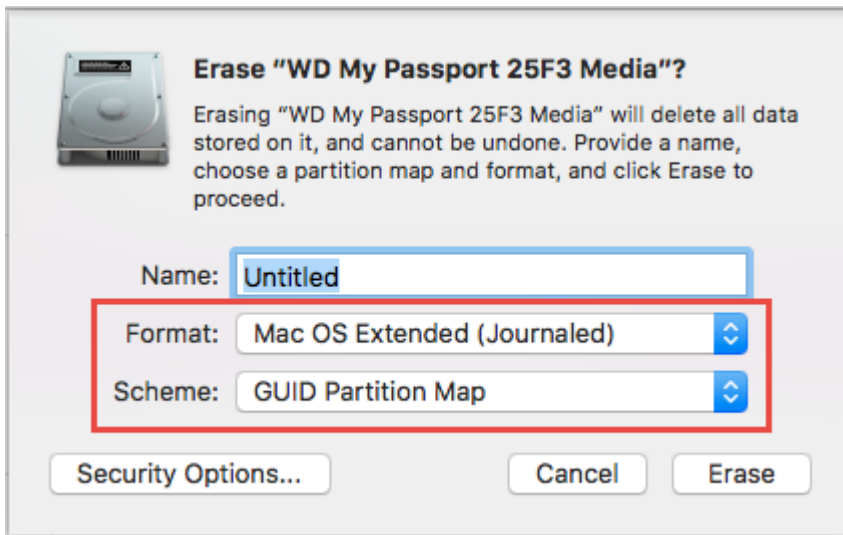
Erase “WD My Passport 25F3 Media”?

Erasing “WD My Passport 25F3 Media” will delete all data stored on it, and cannot be undone. Provide a name, choose a partition map and format, and click Erase to proceed.

Name: Untitled

Format: Mac OS Extended (Journaled)

Scheme: GUID Partition Map

Security Options...

Cancel

Erase